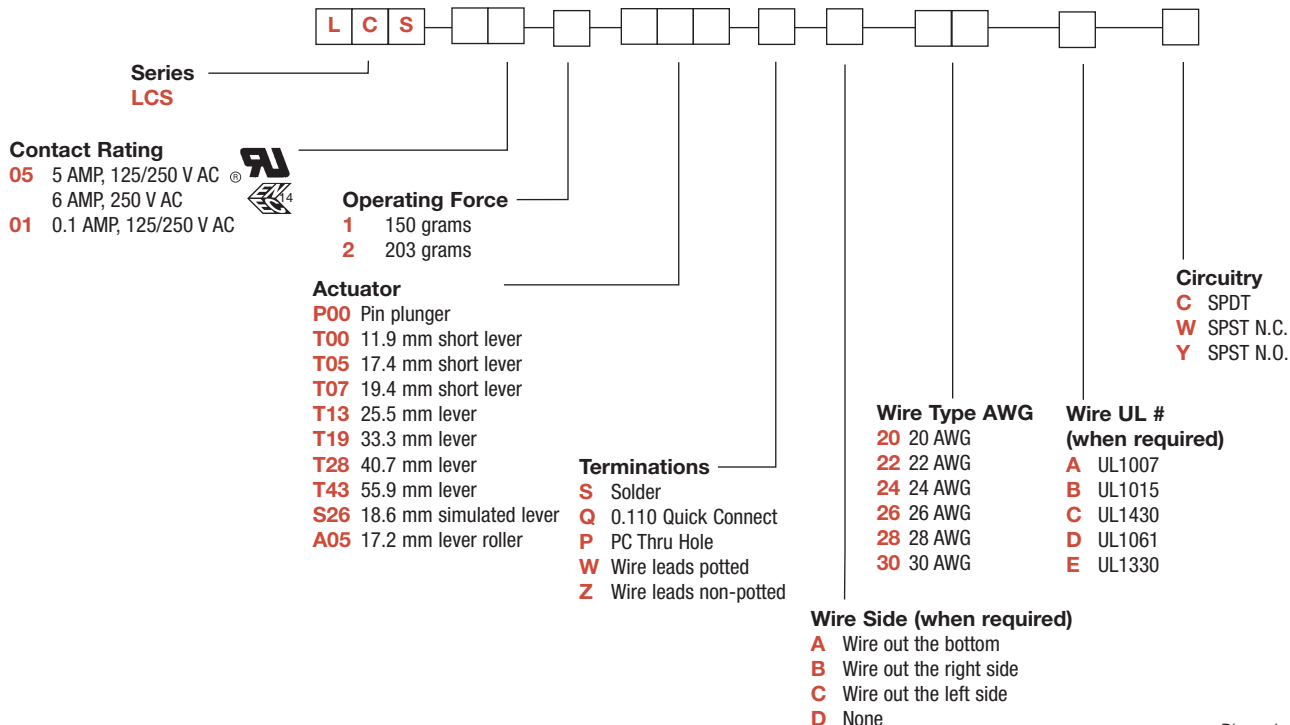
L C S

Series
LCS

Contact Rating
05 5 AMP, 125/250 V AC ®
6 AMP, 250 V AC
01 0.1 AMP, 125/250 V AC

14

Operating Force
1 150 grams
2 203 grams

Actuator
P00 Pin plunger
T00 11.9 mm short lever
T05 17.4 mm short lever
T07 19.4 mm short lever
T13 25.5 mm lever
T19 33.3 mm lever
T28 40.7 mm lever
T43 55.9 mm lever
S26 18.6 mm simulated lever
A05 17.2 mm lever roller

Terminations
S Solder
Q 0.110 Quick Connect
P PC Thru Hole
W Wire leads potted
Z Wire leads non-potted

Wire Side (when required)
A Wire out the bottom
B Wire out the right side
C Wire out the left side
D None

Wire Type AWG
20 20 AWG
22 22 AWG
24 24 AWG
26 26 AWG
28 28 AWG
30 30 AWG

Wire UL #
(when required)
A UL1007
B UL1015
C UL1430
D UL1061
E UL1330

Circuitry
C SPDT
W SPST N.C.
Y SPST N.O.